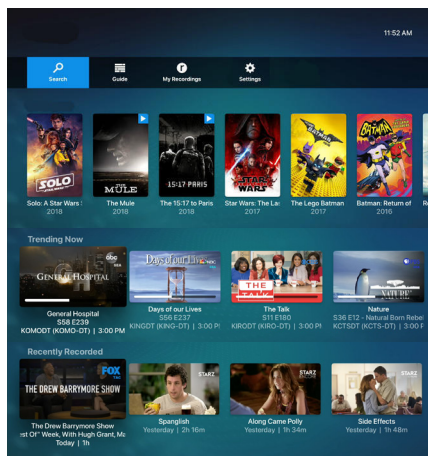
11:52 AM

Search
Guide
My Recordings
Settings

SOLO
Solo: A Star Wars
2018

THE MULE
The Mule
2018

15:17 PARIS
The 15:17 to Paris
2018

STAR WARS
Star Wars: The Las
2017

The Lego Batman
2017

BATMAN
Batman: Return of
2016

Trending Now

GENERAL HOSPITAL
abc
General Hospital
S58 E239
KOMODT (KOMO-DT) | 3:00 PM

Days of our Lives
nbc
Days of our Lives
S56 E237
KINGDT (KING-DT) | 3:00 P

THE TALK
The Talk
S11 E180
KIRODT (KIRO-DT) | 3:00 P

Nature
S36 E12 - Natural Born Rebel
KCTSDT (KCTS-DT) | 3:00 P

Recently Recorded

THE DREW BARRYMORE SHOW
FOX
The Drew Barrymore Show
st Of" Week, With Hugh Grant, Ma
Today | 1h

STARZ
Spanglish
Yesterday | 2h 16m

STARZ
Along Came Polly
Yesterday | 1h 34m

STARZ
Side Effects
Yesterday | 1h 48m